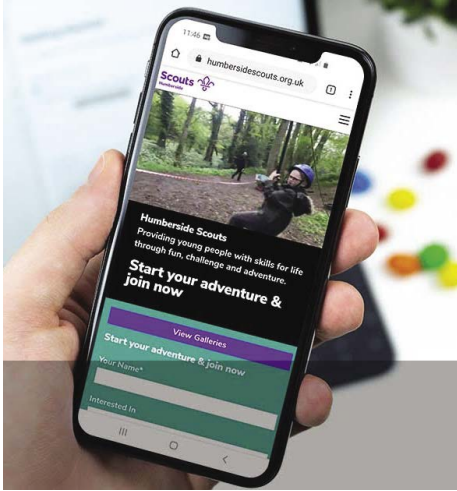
11:46

humbersidescouts.org.uk

1

Scouts

Humberside

Humberside Scouts

Providing young people with skills for life through fun, challenge and adventure.

Start your adventure & join now

View Galleries

Start your adventure & join now

Your Name*

Interested In